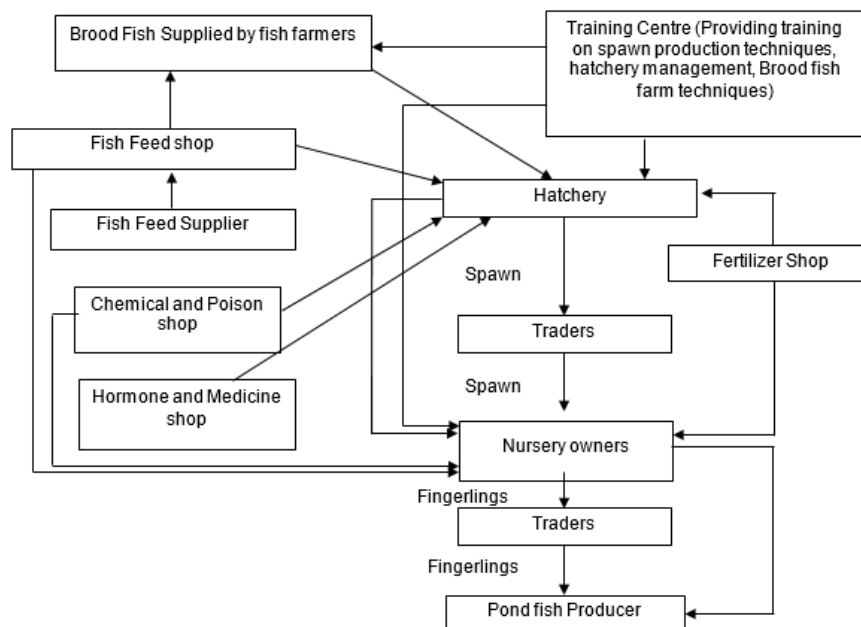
Brood Fish Supplied by fish farmers

Training Centre (Providing training on spawn production techniques, hatchery management, Brood fish farm techniques)

Fish Feed shop

Fish Feed Supplier

Hatchery

Fertilizer Shop

Spawn

Chemical and Poison shop

Traders

Spawn

Hormone and Medicine shop

Nursery owners

Fingerlings

Traders

Fingerlings

Pond fish Producer